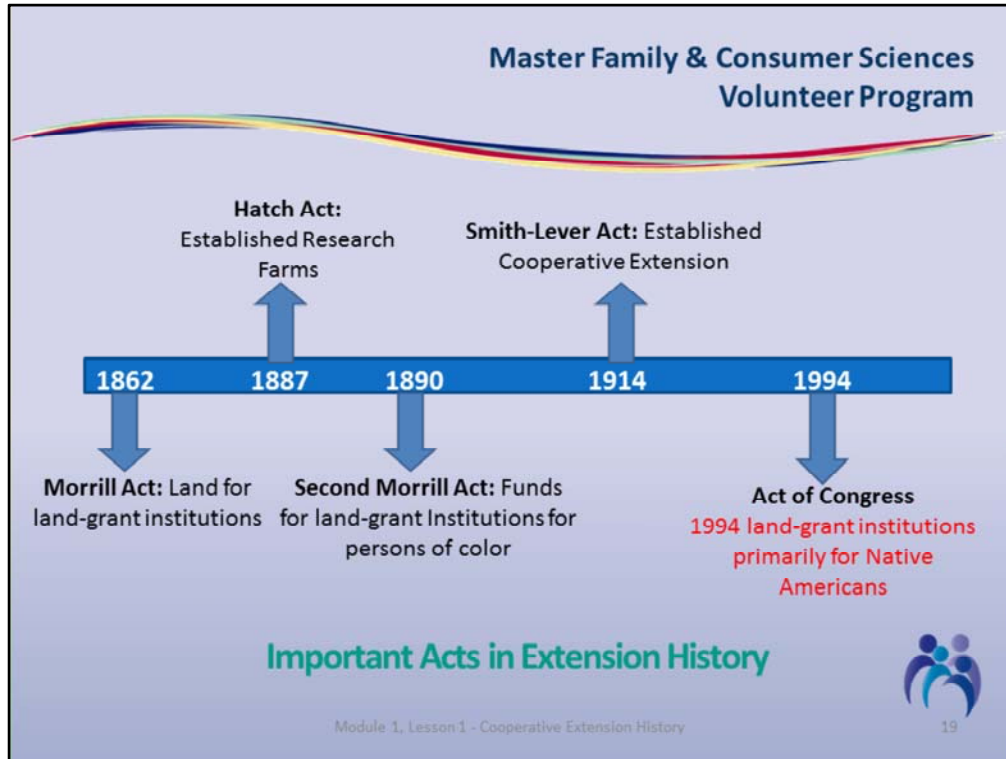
Master Family & Consumer Sciences Volunteer Program

Hatch Act: Established Research Farms

Smith-Lever Act: Established Cooperative Extension

1862 1887 1890 1914 1994

Morrill Act: Land for land-grant institutions

Second Morrill Act: Funds for land-grant Institutions for persons of color

Act of Congress
1994 land-grant institutions primarily for Native Americans

Important Acts in Extension History

Module 1, Lesson 1 - Cooperative Extension History

19